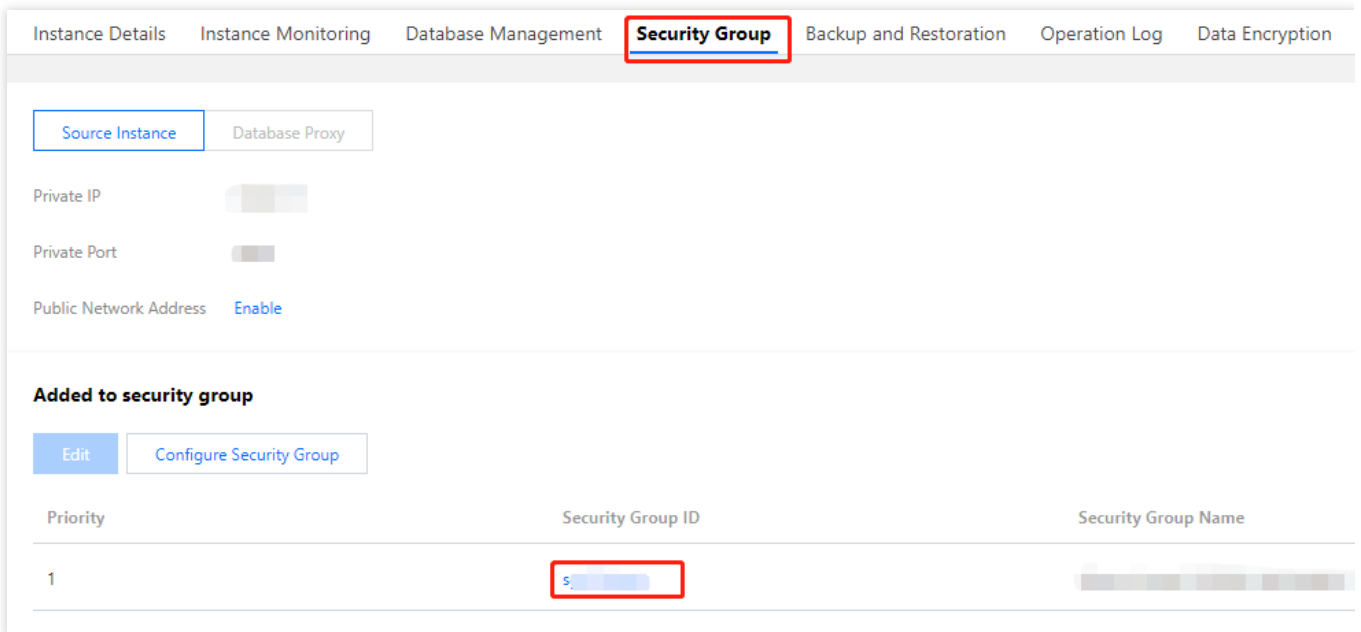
Instance Details Instance Monitoring Database Management Security Group Backup and Restoration Operation Log Data Encryption

Source Instance Database Proxy

Private IP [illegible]

Private Port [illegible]

Public Network Address Enable

Added to security group

Edit Configure Security Group

| Priority | Security Group ID | Security Group Name |
|---|---|---|
| 1 | s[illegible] | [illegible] |